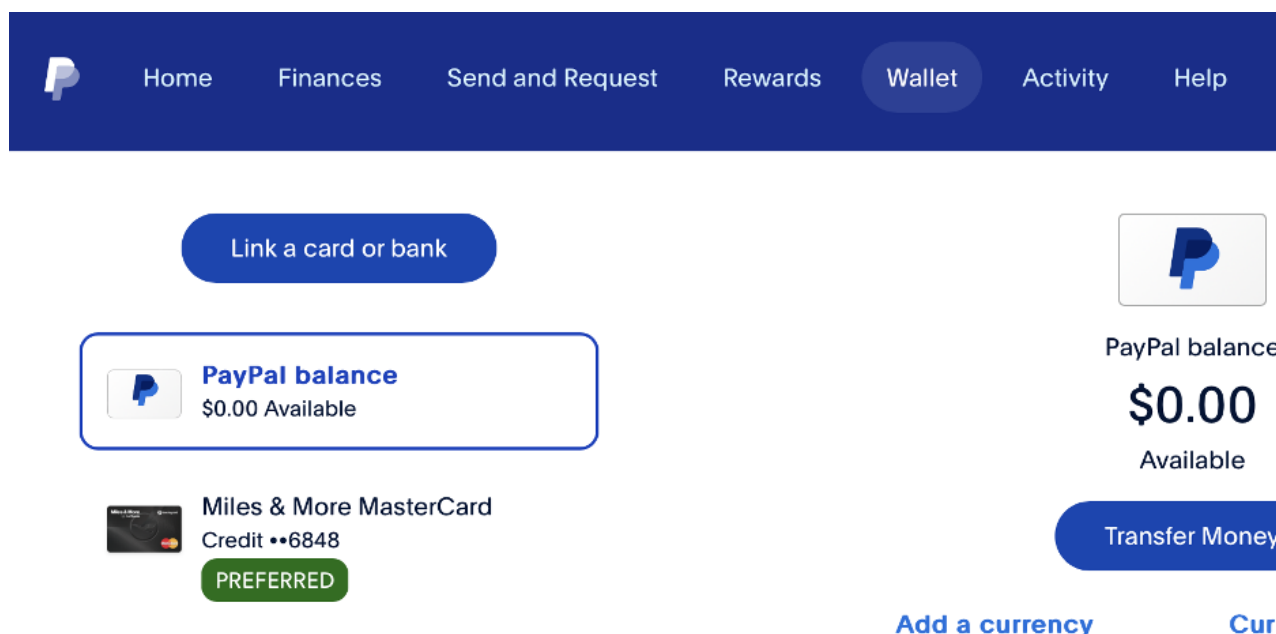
Home Finances Send and Request Rewards Wallet Activity Help

Link a card or bank

PayPal balance
$0.00 Available

Miles & More MasterCard
Credit ••6848
PREFERRED

PayPal balance
$0.00
Available

Transfer Money

Add a currency

Cur